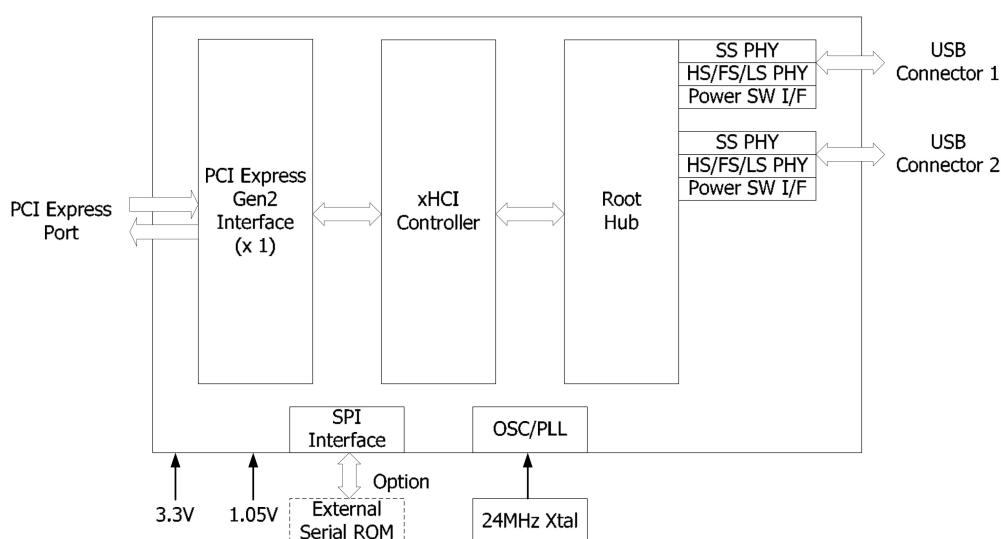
PCI Express Port

PCI Express Gen2 Interface (x 1)

xHCI Controller

Root Hub

SS PHY
HS/FS/LS PHY
Power SW I/F

USB Connector 1

SS PHY
HS/FS/LS PHY
Power SW I/F

USB Connector 2

SPI Interface

OSC/PLL

Option

3.3V

1.05V

External Serial ROM

24MHz Xtal